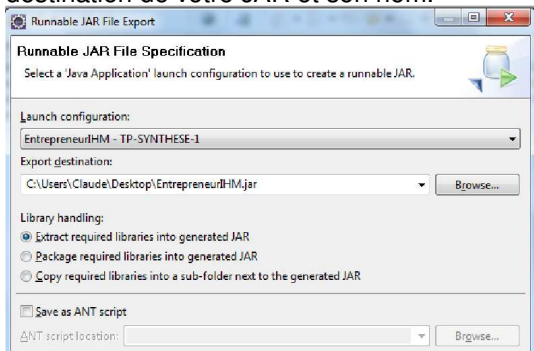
destination de votre JAR et son nom.

Runnable JAR File Export

Runnable JAR File Specification

Select a 'Java Application' launch configuration to use to create a runnable JAR.

Launch configuration:

EntrepreneurIHM - TP-SYNTHESE-1

Export destination:

C:\Users\Claude\Desktop\EntrepreneurIHM.jar

Browse...

Library handling:

Extract required libraries into generated JAR

Package required libraries into generated JAR

Copy required libraries into a sub-folder next to the generated JAR

Save as ANT script

ANT script location:

Browse...